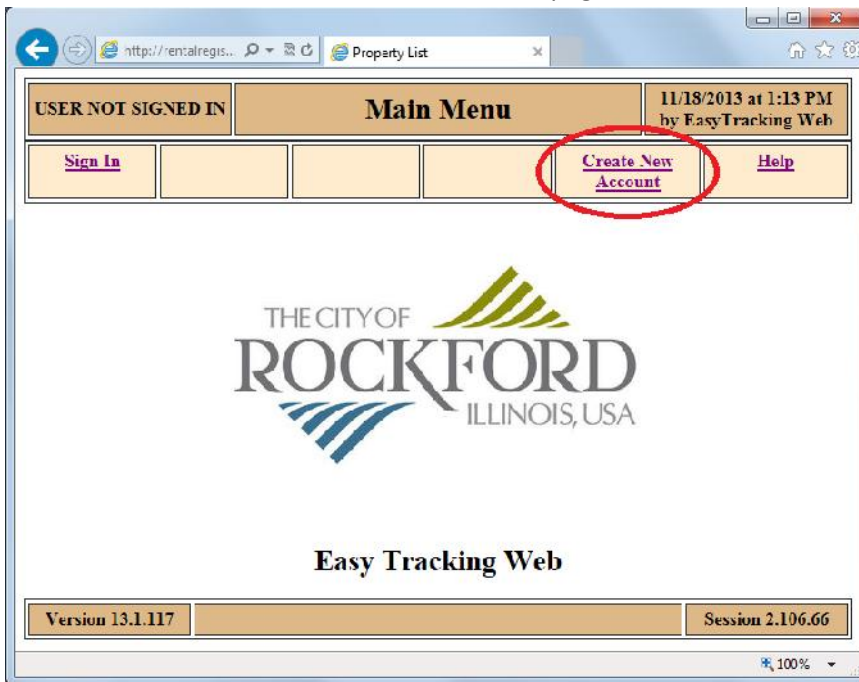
http://rentalregis...
Property List

| USER NOT SIGNED IN | Main Menu | 11/18/2013 at 1:13 PM by EasyTracking Web |
|---|---|---|

| Sign In | | | | Create New Account | Help |
|---|---|---|---|---|---|

THE CITY OF ROCKFORD ILLINOIS, USA

Easy Tracking Web

| Version 13.1.117 | | Session 2.106.66 |
|---|---|---|

100%